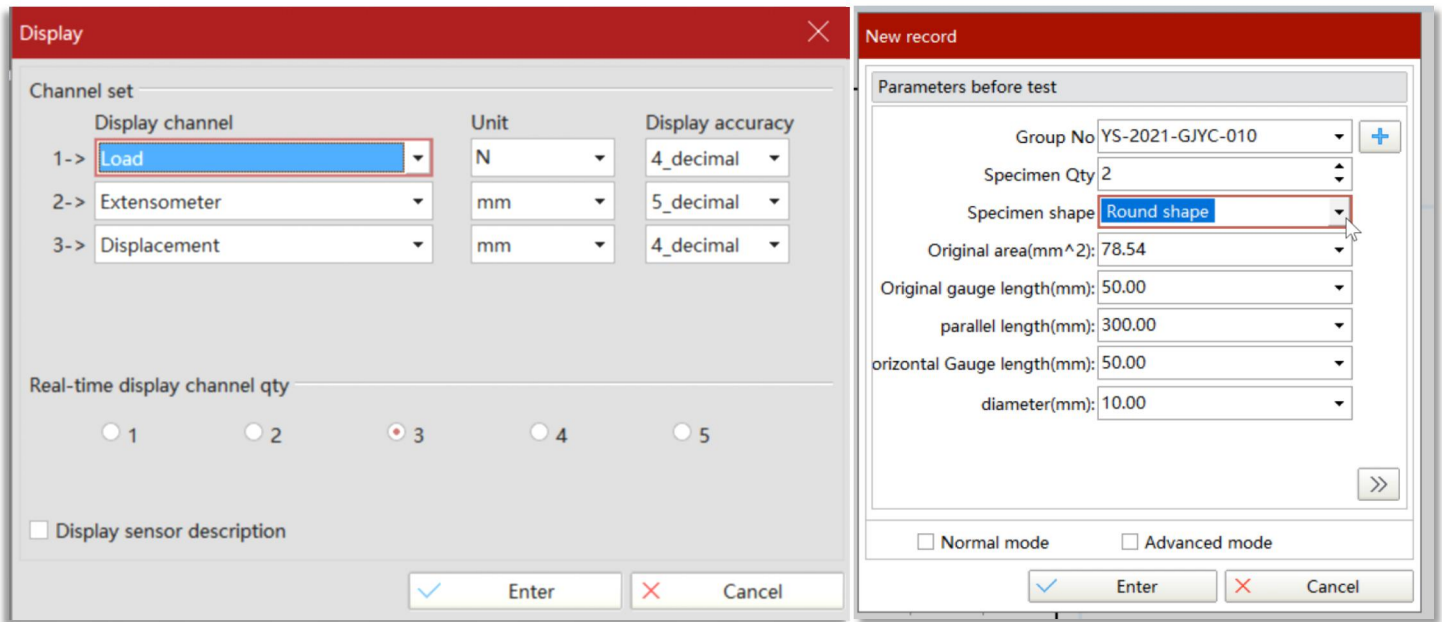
Display

Channel set

Display channel | Unit | Display accuracy

1-> Load | N | 4_decimal
2-> Extensometer | mm | 5_decimal
3-> Displacement | mm | 4_decimal

Real-time display channel qty

1  2  3  4  5

Display sensor description

Enter  Cancel

New record

Parameters before test

Group No YS-2021-GJYC-010
Specimen Qty 2
Specimen shape Round shape
Original area(mm^2): 78.54
Original gauge length(mm): 50.00
parallel length(mm): 300.00
orizontal Gauge length(mm): 50.00
diameter(mm): 10.00

Normal mode  Advanced mode

Enter  Cancel